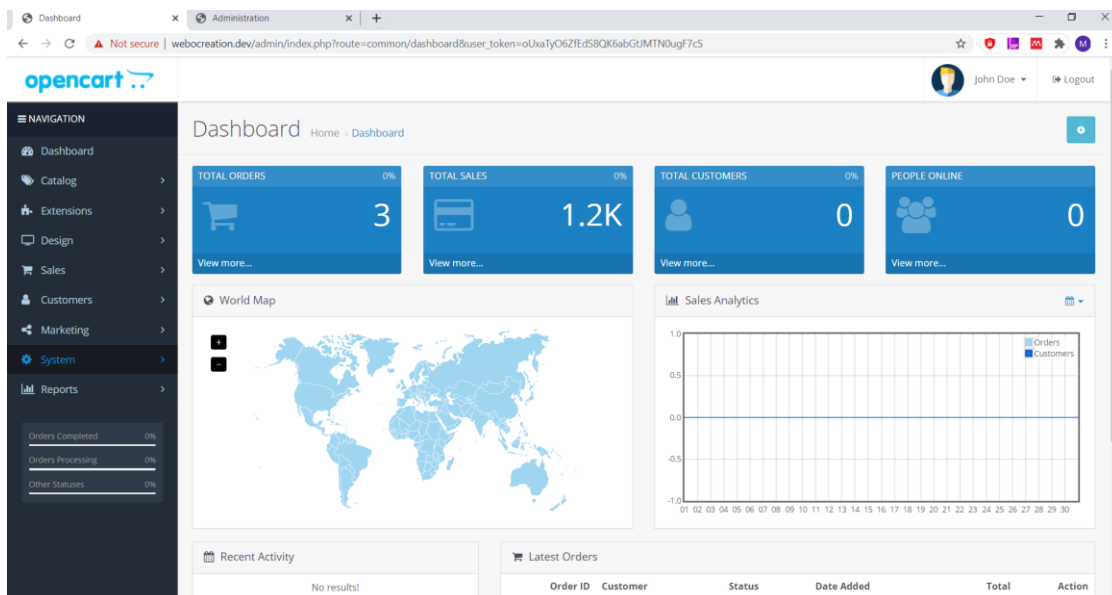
Dashboard ×
Administration ×
+

Not secure | webocreation.dev/admin/index.php?route=common/dashboard&user_token=oUxaTyO6ZfEdS8QK6abGtUMTN0ugF7cS

opencart

John Doe
Logout

NAVIGATION
Dashboard
Catalog
Extensions
Design
Sales
Customers
Marketing
System
Reports

Orders Completed 0%
Orders Processing 0%
Other Statuses 0%

Dashboard Home › Dashboard

TOTAL ORDERS 0%
3
View more...

TOTAL SALES 0%
1.2K
View more...

TOTAL CUSTOMERS 0%
0
View more...

PEOPLE ONLINE
0
View more...

World Map
+
−

Sales Analytics

Orders
Customers

1.0
0.5
0.0
-0.5
-1.0
01 02 03 04 05 06 07 08 09 10 11 12 13 14 15 16 17 18 19 20 21 22 23 24 25 26 27 28 29 30

Recent Activity
No results!

Latest Orders

| Order ID | Customer | Status | Date Added | Total | Action |
|---|---|---|---|---|---|